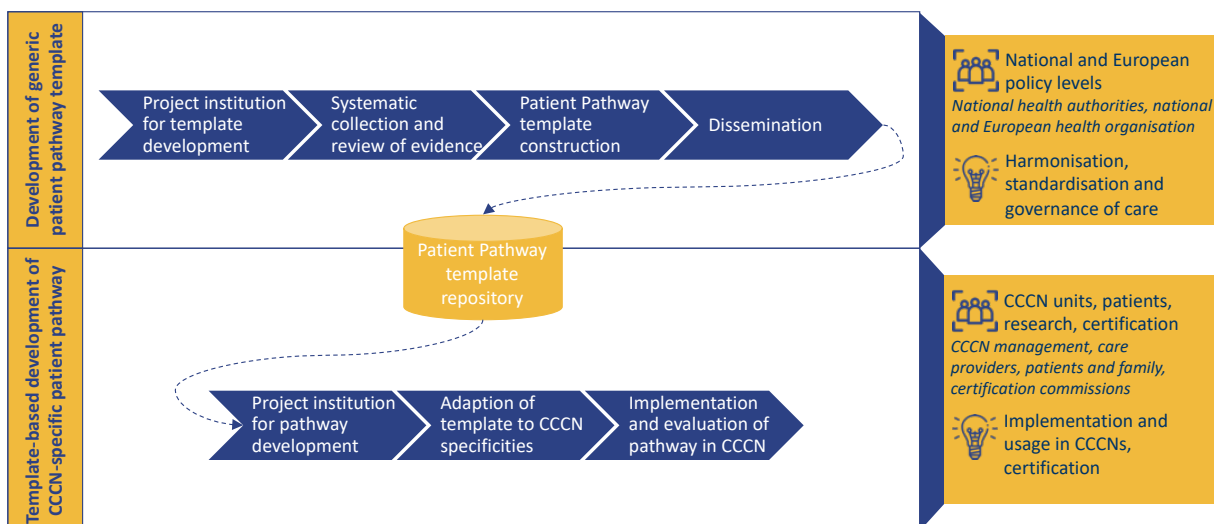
Development of generic patient pathway template

Project institution for template development

Systematic collection and review of evidence

Patient Pathway template construction

Dissemination

National and European policy levels
National health authorities, national and European health organisation

Harmonisation, standardisation and governance of care

Patient Pathway template repository

Template-based development of CCCN-specific patient pathway

Project institution for pathway development

Adaption of template to CCCN specificities

Implementation and evaluation of pathway in CCCN

CCCN units, patients, research, certification
CCCN management, care providers, patients and family, certification commissions

Implementation and usage in CCCNs, certification